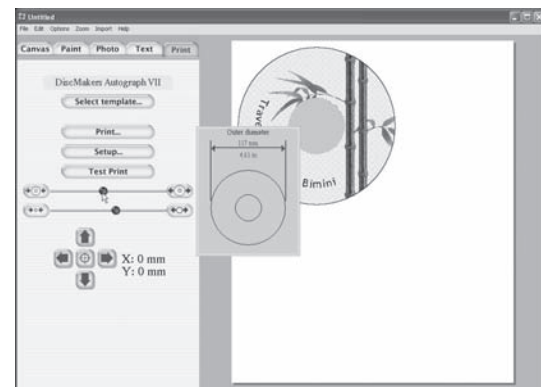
Untitled

File Edit Options Zoom Import Help

Canvas Paint Photo Text Print

DiscMakers Autograph VII

Select template...

Print...

Setup...

Test Print

Outer diameter

117 mm

4.61 in

X: 0 mm
Y: 0 mm

Trave

Bimini